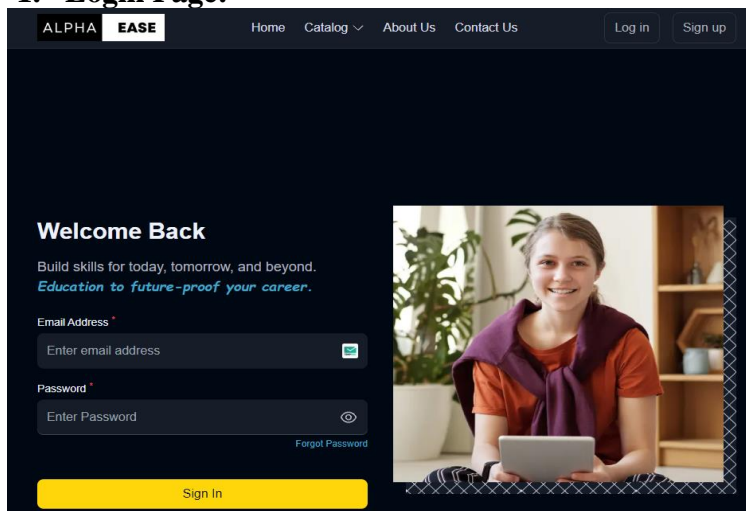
1. Login Page:

ALPHA EASE

Home Catalog About Us Contact Us

Log in Sign up

Welcome Back

Build skills for today, tomorrow, and beyond.
Education to future-proof your career.

Email Address *

Enter email address

Password *

Enter Password

Forgot Password

Sign In